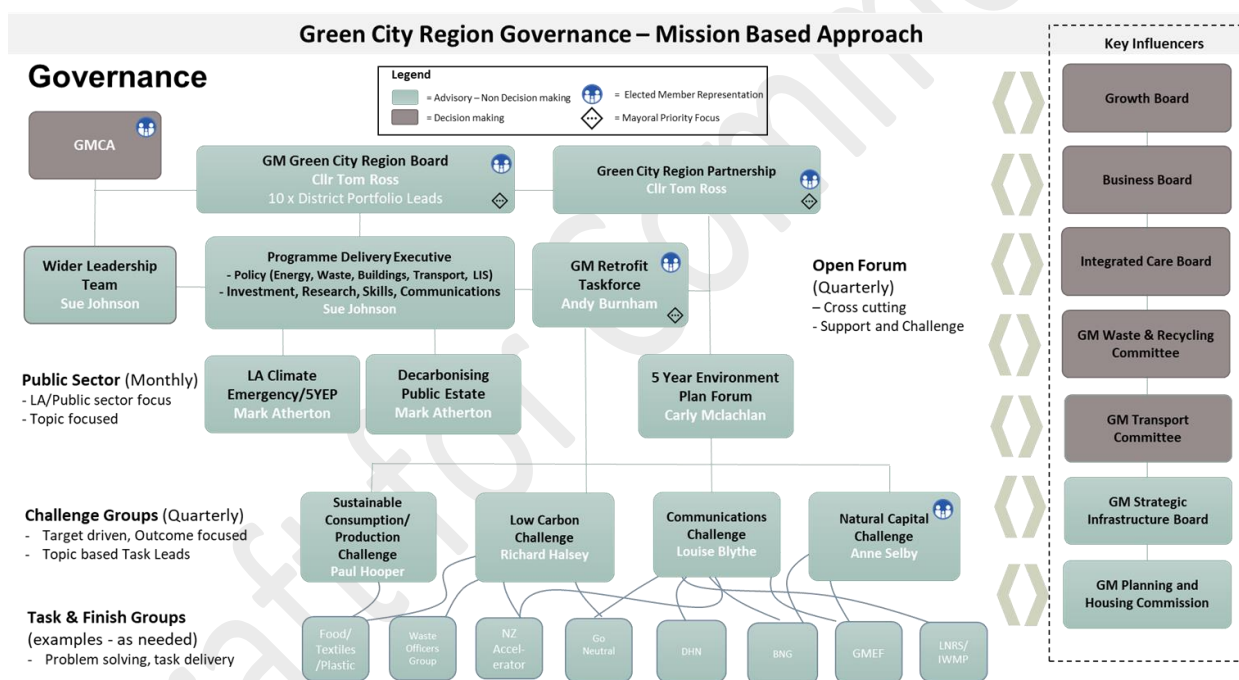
Green City Region Governance – Mission Based Approach

Governance

Legend
= Advisory – Non Decision making
= Decision making
= Elected Member Representation
= Mayoral Priority Focus

Key Influencers

GMCA

GM Green City Region Board
Cllr Tom Ross
10 x District Portfolio Leads

Green City Region Partnership
Cllr Tom Ross

Wider Leadership Team
Sue Johnson

Programme Delivery Executive
- Policy (Energy, Waste, Buildings, Transport, LIS)
- Investment, Research, Skills, Communications
Sue Johnson

GM Retrofit Taskforce
Andy Burnham

Open Forum
(Quarterly)
– Cross cutting
- Support and Challenge

Public Sector (Monthly)
- LA/Public sector focus
- Topic focused

LA Climate Emergency/5YEP
Mark Atherton

Decarbonising Public Estate
Mark Atherton

5 Year Environment Plan Forum
Carly Mclachlan

Challenge Groups (Quarterly)
- Target driven, Outcome focused
- Topic based Task Leads

Sustainable Consumption/ Production Challenge
Paul Hooper

Low Carbon Challenge
Richard Halsey

Communications Challenge
Louise Blythe

Natural Capital Challenge
Anne Selby

Task & Finish Groups
(examples - as needed)
- Problem solving, task delivery

Food/ Textiles /Plastic

Waste Officers Group

NZ Accel-erator

Go Neutral

DHN

BNG

GMEF

LNRS/ IWMP

Growth Board

Business Board

Integrated Care Board

GM Waste & Recycling Committee

GM Transport Committee

GM Strategic Infrastructure Board

GM Planning and Housing Commission